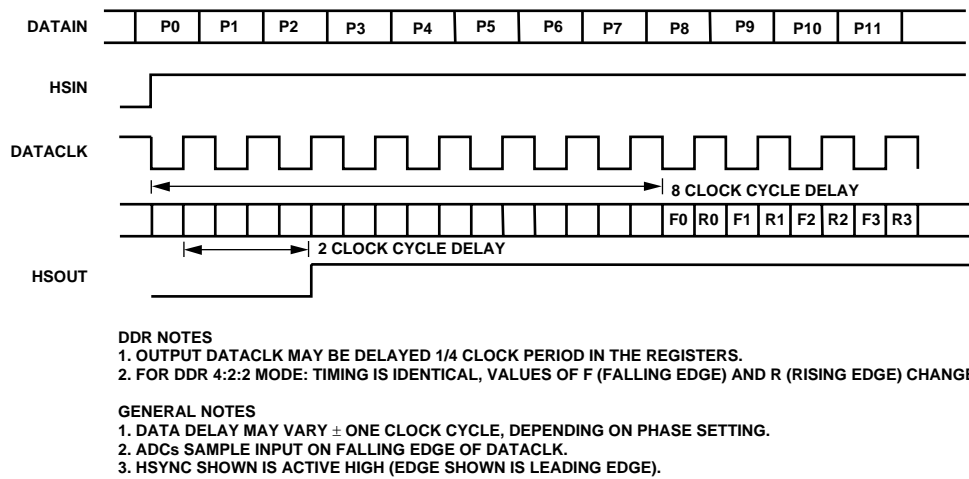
DATAIN P0 P1 P2 P3 P4 P5 P6 P7 P8 P9 P10 P11

HSIN

DATACLK

8 CLOCK CYCLE DELAY

F0 R0 F1 R1 F2 R2 F3 R3

2 CLOCK CYCLE DELAY

HSOUT

DDR NOTES
1. OUTPUT DATACLK MAY BE DELAYED 1/4 CLOCK PERIOD IN THE REGISTERS.
2. FOR DDR 4:2:2 MODE: TIMING IS IDENTICAL, VALUES OF F (FALLING EDGE) AND R (RISING EDGE) CHANGE

GENERAL NOTES
1. DATA DELAY MAY VARY ± ONE CLOCK CYCLE, DEPENDING ON PHASE SETTING.
2. ADCs SAMPLE INPUT ON FALLING EDGE OF DATACLK.
3. HSYNC SHOWN IS ACTIVE HIGH (EDGE SHOWN IS LEADING EDGE).